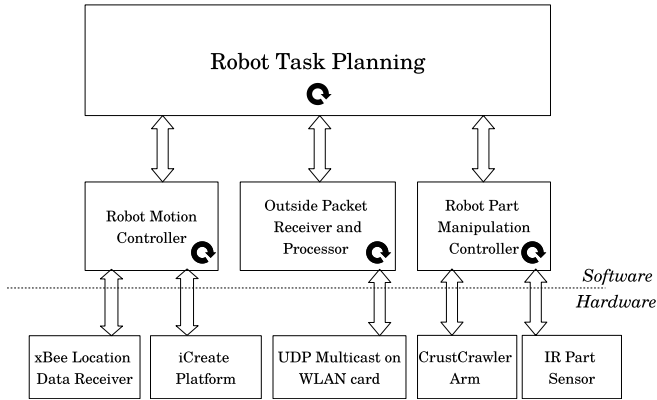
Robot Task Planning

Robot Motion Controller

Outside Packet Receiver and Processor

Robot Part Manipulation Controller

Software

Hardware

xBee Location Data Receiver

iCreate Platform

UDP Multicast on WLAN card

CrustCrawler Arm

IR Part Sensor